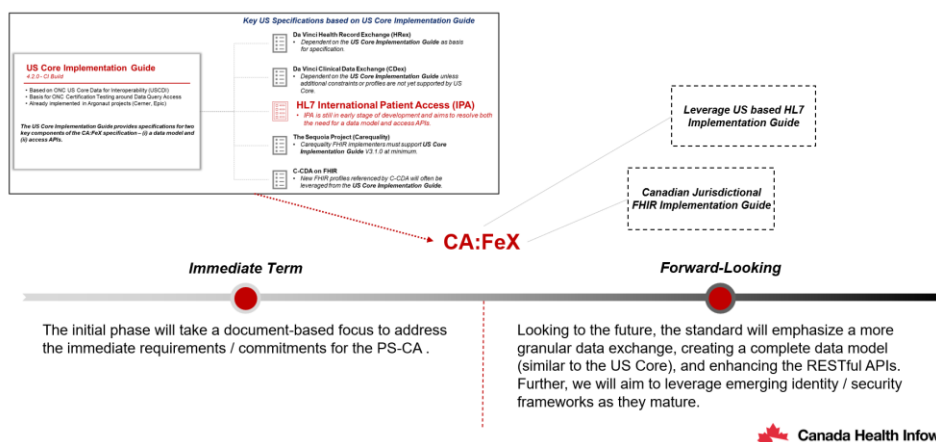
Key US Specifications based on US Core Implementation Guide

US Core Implementation Guide
4.2.0 - CI Build

• Based on ONC US Core Data for Interoperability (USCDI)
• Basis for ONC Certification Testing around Data Query Access
• Already implemented in Argonaut projects (Cerner, Epic)

The US Core Implementation Guide provides specifications for two key components of the CA:FeX specification – (i) a data model and (ii) access APIs.

Da Vinci Health Record Exchange (HRex)
• Dependent on the US Core Implementation Guide as basis for specification.

Da Vinci Clinical Data Exchange (CDex)
• Dependent on the US Core Implementation Guide unless additional constraints or profiles are not yet supported by US Core.

HL7 International Patient Access (IPA)
• IPA is still in early stage of development and aims to resolve both the need for a data model and access APIs.

The Sequoia Project (Carequality)
• Carequality FHIR implementers must support US Core Implementation Guide V3.1.0 at minimum.

C-CDA on FHIR
• New FHIR profiles referenced by C-CDA will often be leveraged from the US Core Implementation Guide.

Leverage US based HL7 Implementation Guide

Canadian Jurisdictional FHIR Implementation Guide

CA:FeX

Immediate Term

Forward-Looking

The initial phase will take a document-based focus to address the immediate requirements / commitments for the PS-CA .

Looking to the future, the standard will emphasize a more granular data exchange, creating a complete data model (similar to the US Core), and enhancing the RESTful APIs. Further, we will aim to leverage emerging identity / security frameworks as they mature.

Canada Health Infow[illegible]